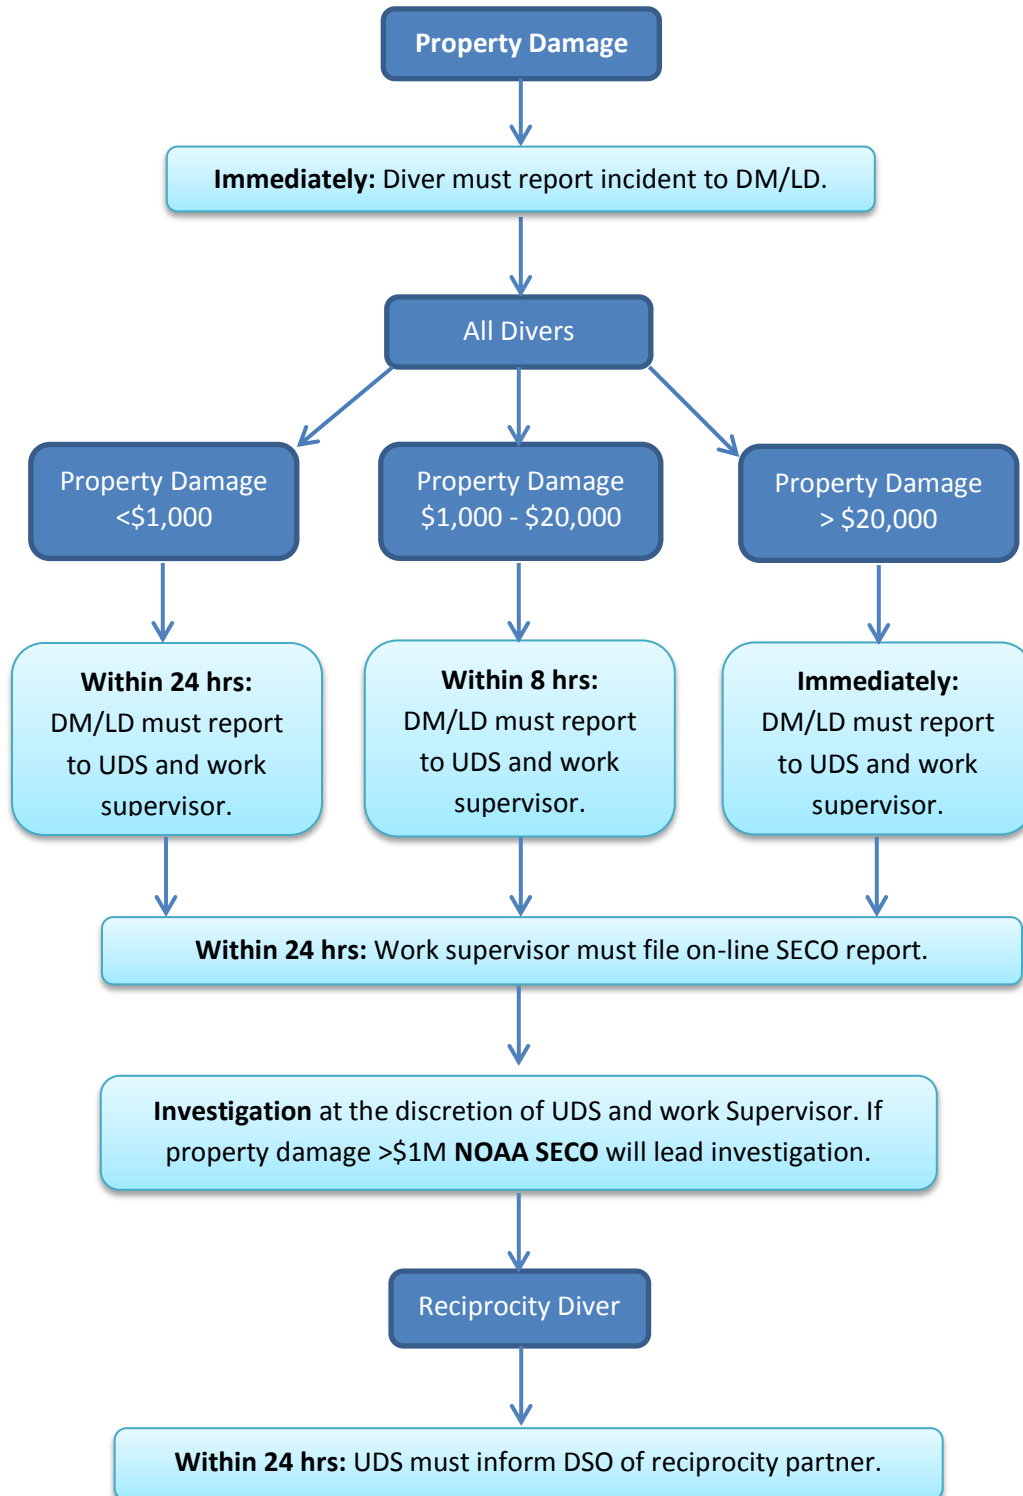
Property Damage

**Immediately:** Diver must report incident to DM/LD.

All Divers

Property Damage <$1,000

Property Damage $1,000 - $20,000

Property Damage > $20,000

**Within 24 hrs:** DM/LD must report to UDS and work supervisor.

**Within 8 hrs:** DM/LD must report to UDS and work supervisor.

**Immediately:** DM/LD must report to UDS and work supervisor.

**Within 24 hrs:** Work supervisor must file on-line SECO report.

**Investigation** at the discretion of UDS and work Supervisor. If property damage >$1M **NOAA SECO** will lead investigation.

Reciprocity Diver

**Within 24 hrs:** UDS must inform DSO of reciprocity partner.